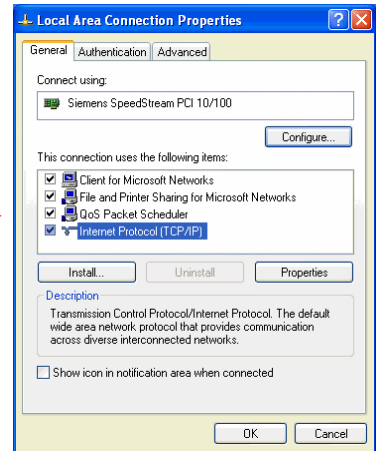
Local Area Connection Properties

General | Authentication | Advanced

Connect using:

Siemens SpeedStream PCI 10/100

Configure...

This connection uses the following items:

Client for Microsoft Networks
File and Printer Sharing for Microsoft Networks
QoS Packet Scheduler
Internet Protocol (TCP/IP)

Install... | Uninstall | Properties

Description

Transmission Control Protocol/Internet Protocol. The default wide area network protocol that provides communication across diverse interconnected networks.

Show icon in notification area when connected

OK | Cancel